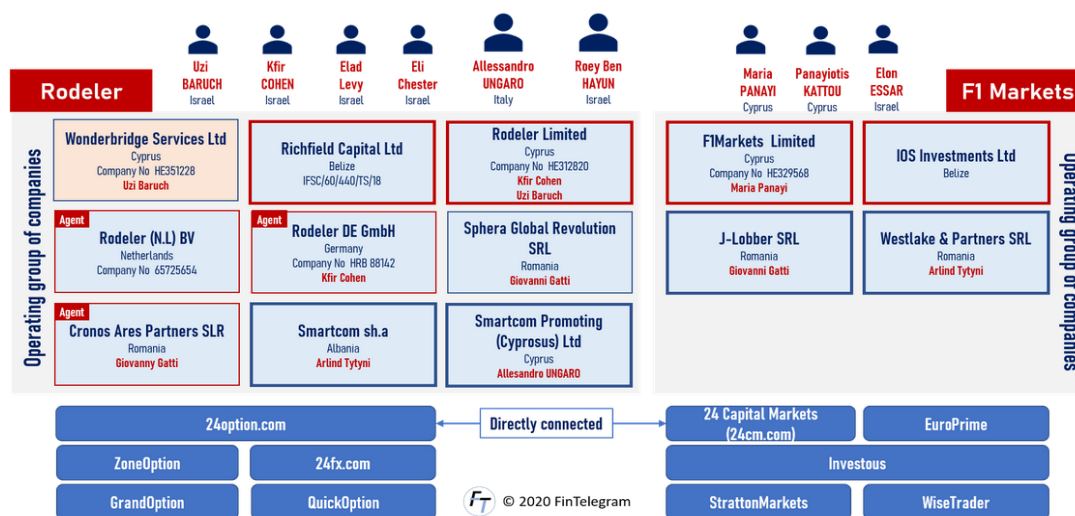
Uzi BARUCH Israel

Kfir COHEN Israel

Elad Levy Israel

Eli Chester Israel

Allessandro UNGARO Italy

Roey Ben HAYUN Israel

Maria PANAYI Cyprus

Panayiotis KATTOU Cyprus

Elon ESSAR Israel

Rodeler

F1 Markets

Operating group of companies

Wonderbridge Services Ltd
Cyprus
Company No HE351228
Uzi Baruch

Richfield Capital Ltd
Belize
IFSC/60/440/TS/18

Rodeler Limited
Cyprus
Company No HE312820
Kfir Cohen
Uzi Baruch

Agent
Rodeler (N.L) BV
Netherlands
Company No 65725654

Agent
Rodeler DE GmbH
Germany
Company No HRB 88142
Kfir Cohen

Sphera Global Revolution SRL
Romania
Giovanni Gatti

Agent
Cronos Ares Partners SLR
Romania
Giovanny Gatti

Smartcom sh.a
Albania
Arlind Tytyni

Smartcom Promoting (Cyprosus) Ltd
Cyprus
Allessandro UNGARO

F1Markets Limited
Cyprus
Company No HE329568
Maria Panayi

IOS Investments Ltd
Belize

J-Lobber SRL
Romania
Giovanni Gatti

Westlake & Partners SRL
Romania
Arlind Tytyni

Operating group of companies

24option.com

Directly connected

24 Capital Markets (24cm.com)

EuroPrime

ZoneOption

24fx.com

Investous

GrandOption

QuickOption

© 2020 FinTelegram

StrattonMarkets

WiseTrader